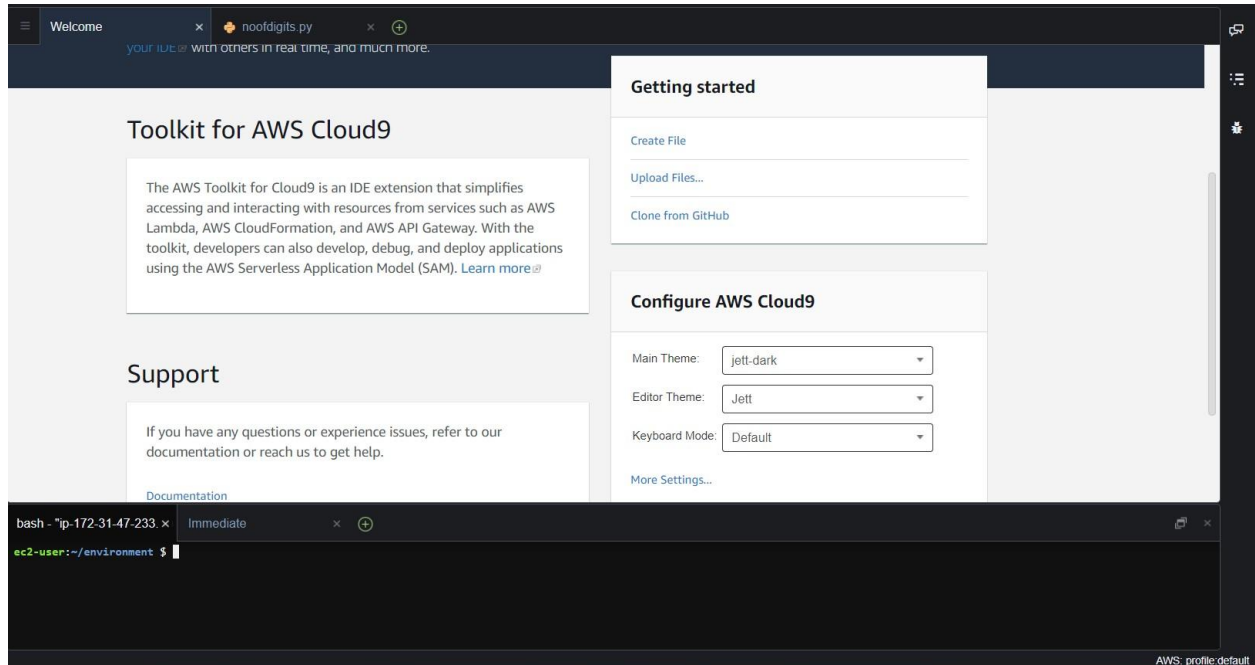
Welcome × noofdigits.py ×

your IDE with others in real time, and much more.

Toolkit for AWS Cloud9

The AWS Toolkit for Cloud9 is an IDE extension that simplifies accessing and interacting with resources from services such as AWS Lambda, AWS CloudFormation, and AWS API Gateway. With the toolkit, developers can also develop, debug, and deploy applications using the AWS Serverless Application Model (SAM). Learn more

Support

If you have any questions or experience issues, refer to our documentation or reach us to get help.

Documentation

Getting started

Create File

Upload Files...

Clone from GitHub

Configure AWS Cloud9

Main Theme: jett-dark

Editor Theme: Jett

Keyboard Mode: Default

More Settings...

bash - "ip-172-31-47-233. × Immediate ×

ec2-user:~/environment $

AWS: profile:default